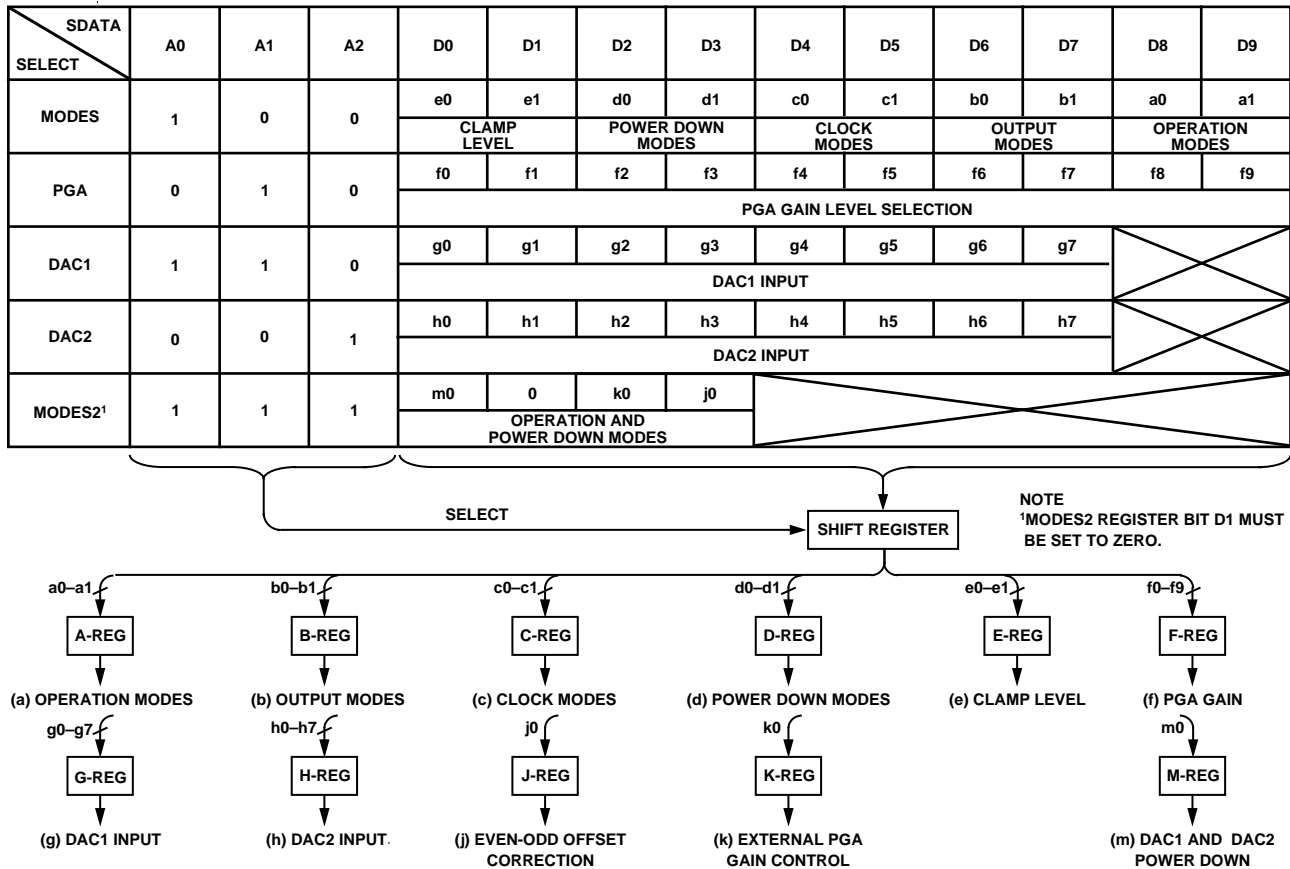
| SDATA / SELECT | A0 | A1 | A2 | D0 | D1 | D2 | D3 | D4 | D5 | D6 | D7 | D8 | D9 |
|---|---|---|---|---|---|---|---|---|---|---|---|---|---|
| MODES | 1 | 0 | 0 | e0 | e1 | d0 | d1 | c0 | c1 | b0 | b1 | a0 | a1 |
| | | | | CLAMP LEVEL | | POWER DOWN MODES | | CLOCK MODES | | OUTPUT MODES | | OPERATION MODES | |
| PGA | 0 | 1 | 0 | f0 | f1 | f2 | f3 | f4 | f5 | f6 | f7 | f8 | f9 |
| | | | | PGA GAIN LEVEL SELECTION | | | | | | | | | |
| DAC1 | 1 | 1 | 0 | g0 | g1 | g2 | g3 | g4 | g5 | g6 | g7 | | |
| | | | | DAC1 INPUT | | | | | | | | | |
| DAC2 | 0 | 0 | 1 | h0 | h1 | h2 | h3 | h4 | h5 | h6 | h7 | | |
| | | | | DAC2 INPUT | | | | | | | | | |
| MODES2$^1$ | 1 | 1 | 1 | m0 | 0 | k0 | j0 | | | | | | |
| | | | | OPERATION AND POWER DOWN MODES | | | | | | | | | |

SELECT

SHIFT REGISTER

NOTE
$^1$MODES2 REGISTER BIT D1 MUST BE SET TO ZERO.

a0–a1
A-REG
(a) OPERATION MODES

b0–b1
B-REG
(b) OUTPUT MODES

c0–c1
C-REG
(c) CLOCK MODES

d0–d1
D-REG
(d) POWER DOWN MODES

e0–e1
E-REG
(e) CLAMP LEVEL

f0–f9
F-REG
(f) PGA GAIN

g0–g7
G-REG
(g) DAC1 INPUT

h0–h7
H-REG
(h) DAC2 INPUT

j0
J-REG
(j) EVEN-ODD OFFSET CORRECTION

k0
K-REG
(k) EXTERNAL PGA GAIN CONTROL

m0
M-REG
(m) DAC1 AND DAC2 POWER DOWN